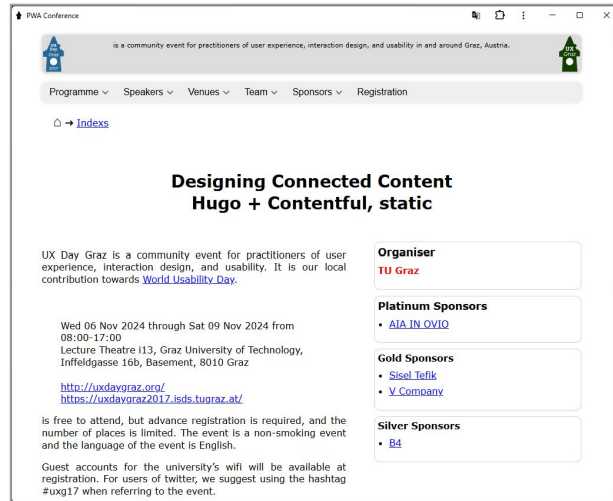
PWA Conference

is a community event for practitioners of user experience, interaction design, and usability in and around Graz, Austria.

UX Graz

Programme ∨ Speakers ∨ Venues ∨ Team ∨ Sponsors ∨ Registration

⌂ → Indexs

Designing Connected Content
Hugo + Contentful, static

UX Day Graz is a community event for practitioners of user experience, interaction design, and usability. It is our local contribution towards World Usability Day.

Wed 06 Nov 2024 through Sat 09 Nov 2024 from 08:00-17:00
Lecture Theatre i13, Graz University of Technology, Inffeldgasse 16b, Basement, 8010 Graz

http://uxdaygraz.org/
https://uxdaygraz2017.isds.tugraz.at/

is free to attend, but advance registration is required, and the number of places is limited. The event is a non-smoking event and the language of the event is English.

Guest accounts for the university's wifi will be available at registration. For users of twitter, we suggest using the hashtag #uxg17 when referring to the event.

Organiser
TU Graz

Platinum Sponsors
• AIA IN OVIO

Gold Sponsors
• Sisel Tefik
• V Company

Silver Sponsors
• B4